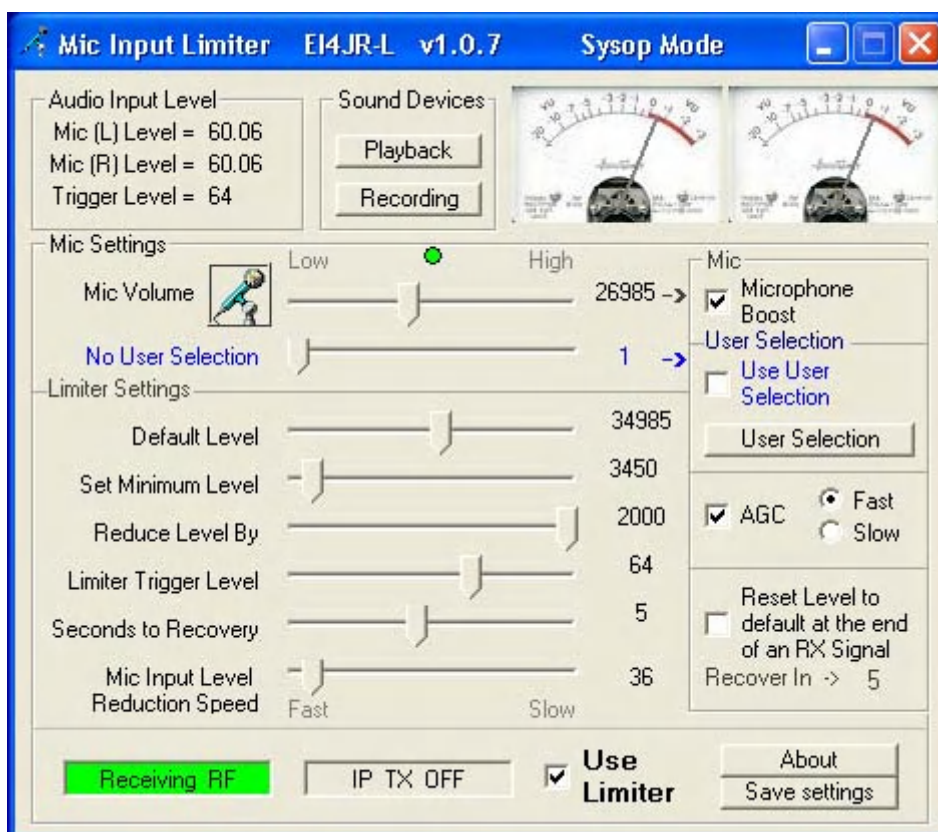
Mic Input Limiter EI4JR-L v1.0.7 Sysop Mode

Audio Input Level
Mic (L) Level = 60.06
Mic (R) Level = 60.06
Trigger Level = 64

Sound Devices
Playback
Recording

Mic Settings
Low High
Mic Volume 26985 ->
No User Selection 1 ->

Mic
Microphone Boost
User Selection
Use User Selection
User Selection

Limiter Settings
Default Level 34985
Set Minimum Level 3450
Reduce Level By 2000
Limiter Trigger Level 64
Seconds to Recovery 5
Mic Input Level Reduction Speed 36
Fast Slow

AGC
Fast
Slow

Reset Level to default at the end of an RX Signal
Recover In -> 5

Receiving RF
IP TX OFF
Use Limiter
About
Save settings